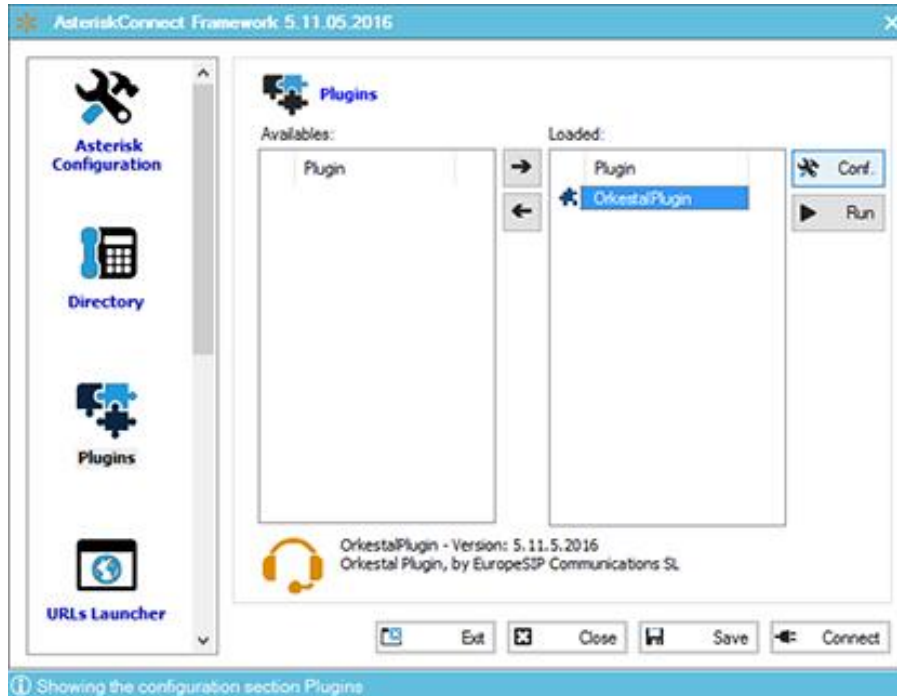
AsteriskConnect Framework 5.11.05.2016

Asterisk Configuration

Directory

Plugins

URLs Launcher

Plugins

Availables:

Plugin

Loaded:

Plugin

OrkestalPlugin

Conf.

Run

OrkestalPlugin - Version: 5.11.5.2016
Orkestal Plugin, by EuropeSIP Communications SL

Exit

Close

Save

Connect

Showing the configuration section Plugins